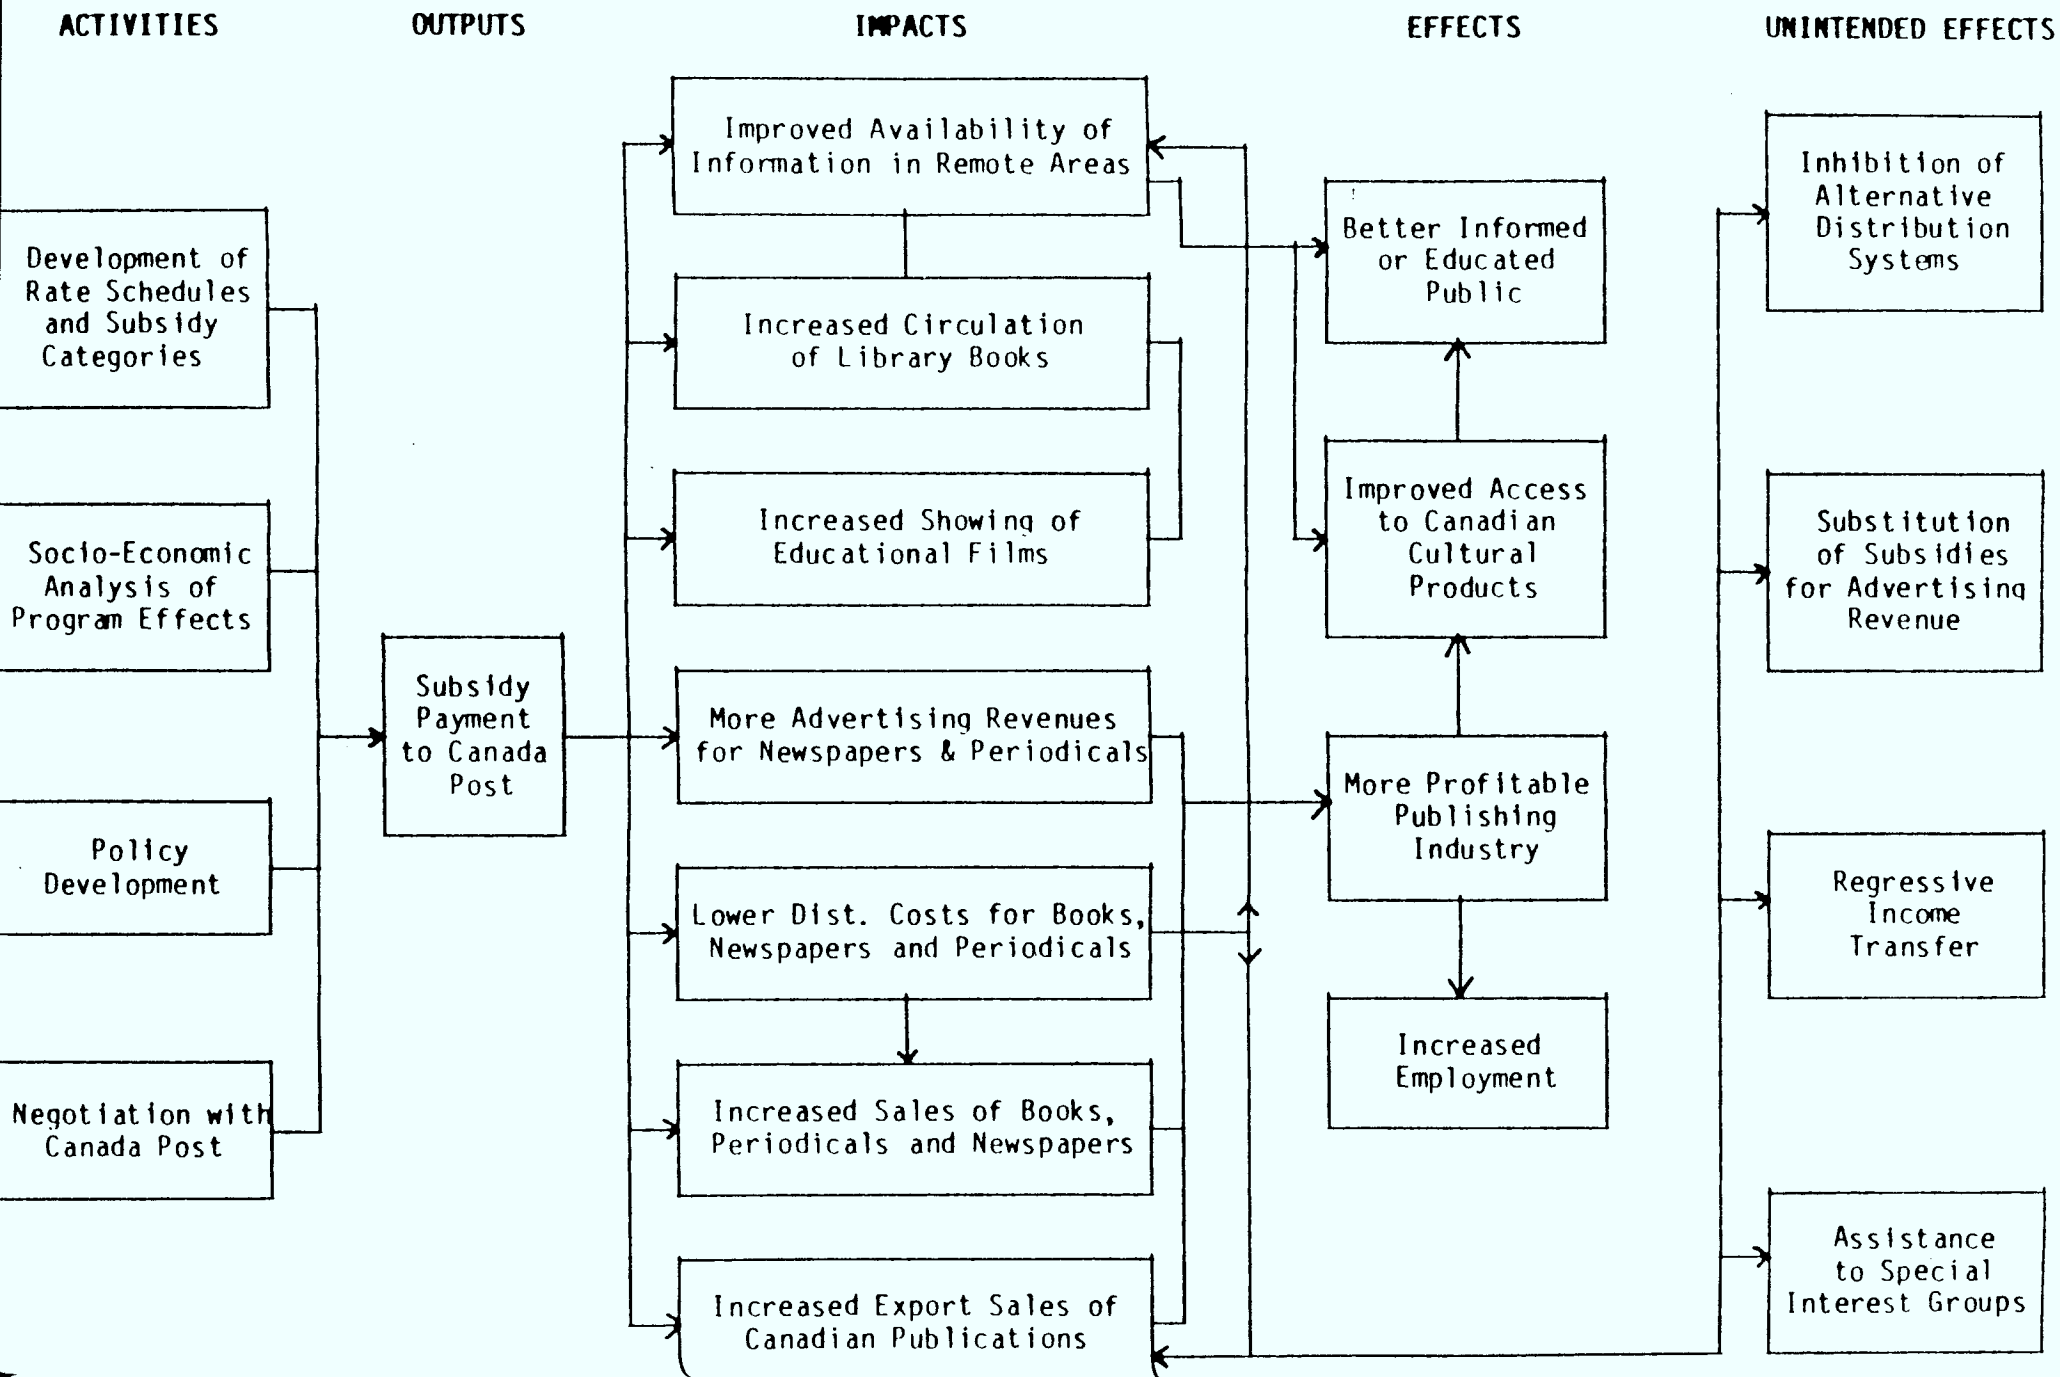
ACTIVITIES

OUTPUTS

IMPACTS

EFFECTS

UNINTENDED EFFECTS

Development of Rate Schedules and Subsidy Categories

Socio-Economic Analysis of Program Effects

Policy Development

Negotiation with Canada Post

Subsidy Payment to Canada Post

Improved Availability of Information in Remote Areas

Increased Circulation of Library Books

Increased Showing of Educational Films

More Advertising Revenues for Newspapers & Periodicals

Lower Dist. Costs for Books, Newspapers and Periodicals

Increased Sales of Books, Periodicals and Newspapers

Increased Export Sales of Canadian Publications

Better Informed or Educated Public

Improved Access to Canadian Cultural Products

More Profitable Publishing Industry

Increased Employment

Inhibition of Alternative Distribution Systems

Substitution of Subsidies for Advertising Revenue

Regressive Income Transfer

Assistance to Special Interest Groups